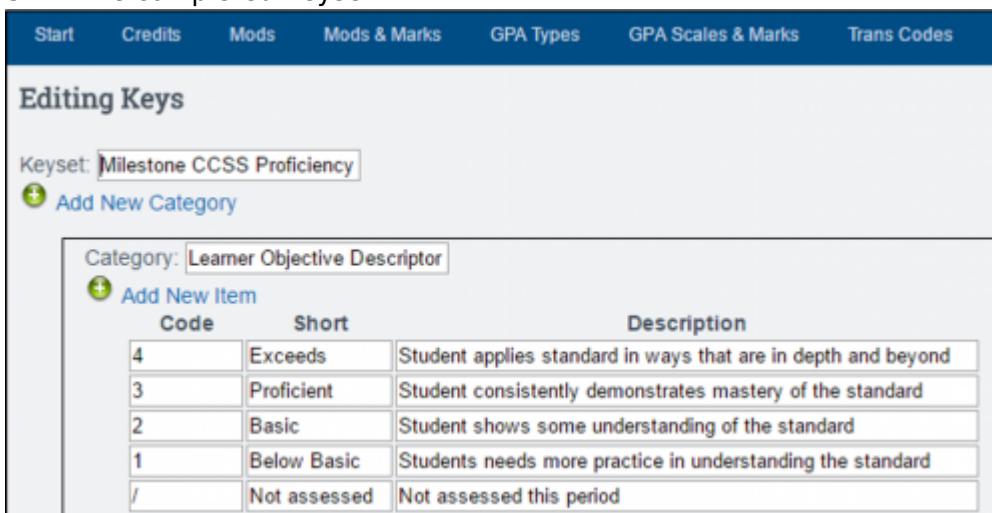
Start Credits Mods Mods & Marks GPA Types GPA Scales & Marks Trans Codes

Editing Keys

Keyset: Milestone CCSS Proficiency

Add New Category

Category: Learner Objective Descriptor

Add New Item

| Code | Short | Description |
|---|---|---|
| 4 | Exceeds | Student applies standard in ways that are in depth and beyond |
| 3 | Proficient | Student consistently demonstrates mastery of the standard |
| 2 | Basic | Student shows some understanding of the standard |
| 1 | Below Basic | Students needs more practice in understanding the standard |
| / | Not assessed | Not assessed this period |